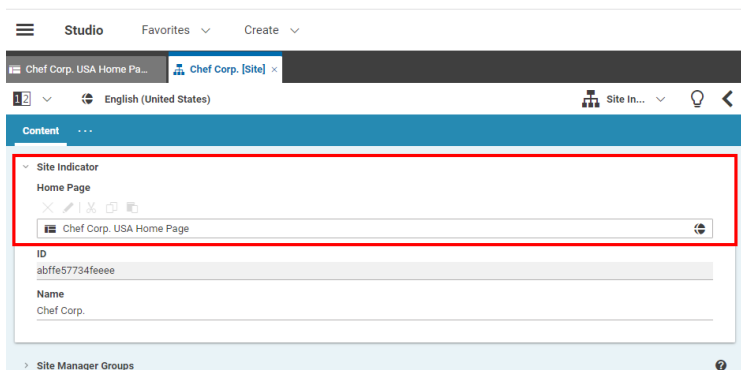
Studio Favorites Create

Chef Corp. USA Home Pa... Chef Corp. [Site] ×

12 English (United States) Site In...

Content ···

Site Indicator

Home Page

Chef Corp. USA Home Page

ID

abffe57734feeee

Name

Chef Corp.

Site Manager Groups